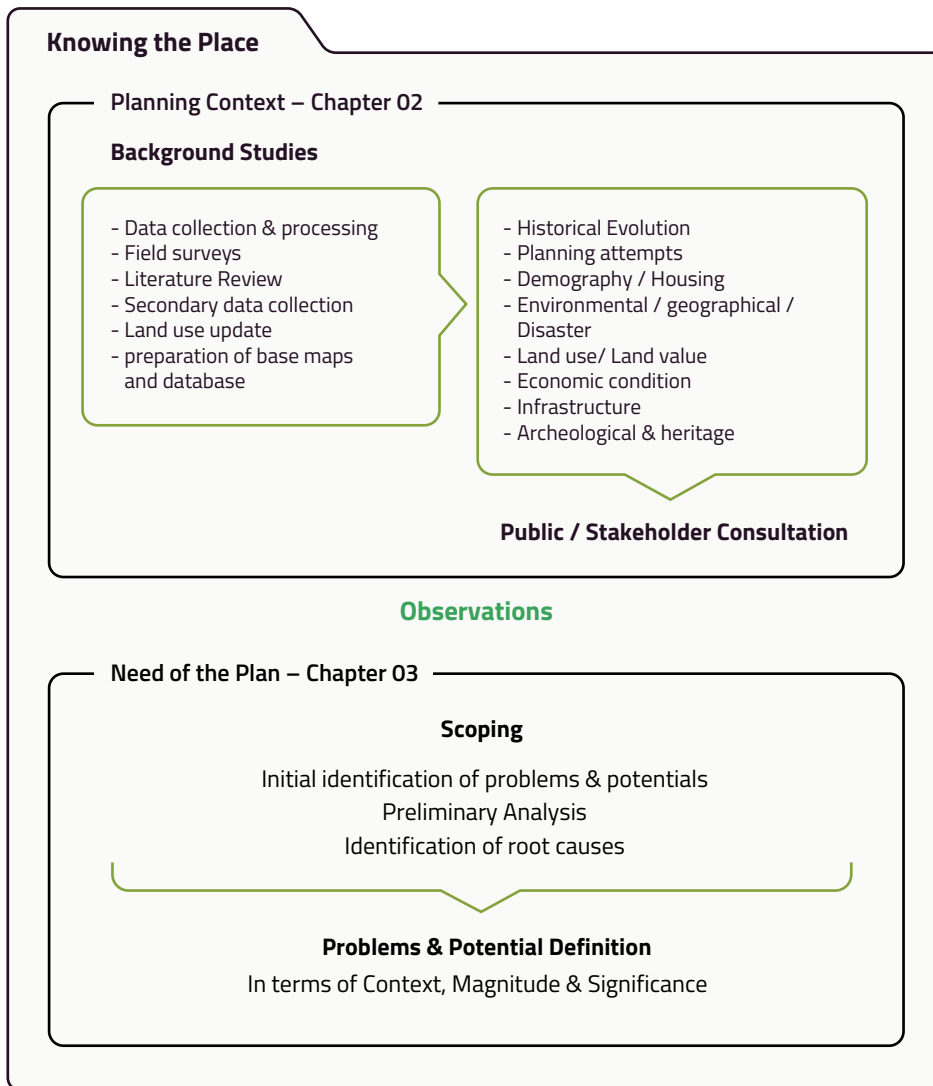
Knowing the Place

Planning Context – Chapter 02

Background Studies

- Data collection & processing
- Field surveys
- Literature Review
- Secondary data collection
- Land use update
- preparation of base maps and database

- Historical Evolution
- Planning attempts
- Demography / Housing
- Environmental / geographical / Disaster
- Land use/ Land value
- Economic condition
- Infrastructure
- Archeological & heritage

Public / Stakeholder Consultation

Observations

Need of the Plan – Chapter 03

Scoping

Initial identification of problems & potentials
Preliminary Analysis
Identification of root causes

Problems & Potential Definition
In terms of Context, Magnitude & Significance